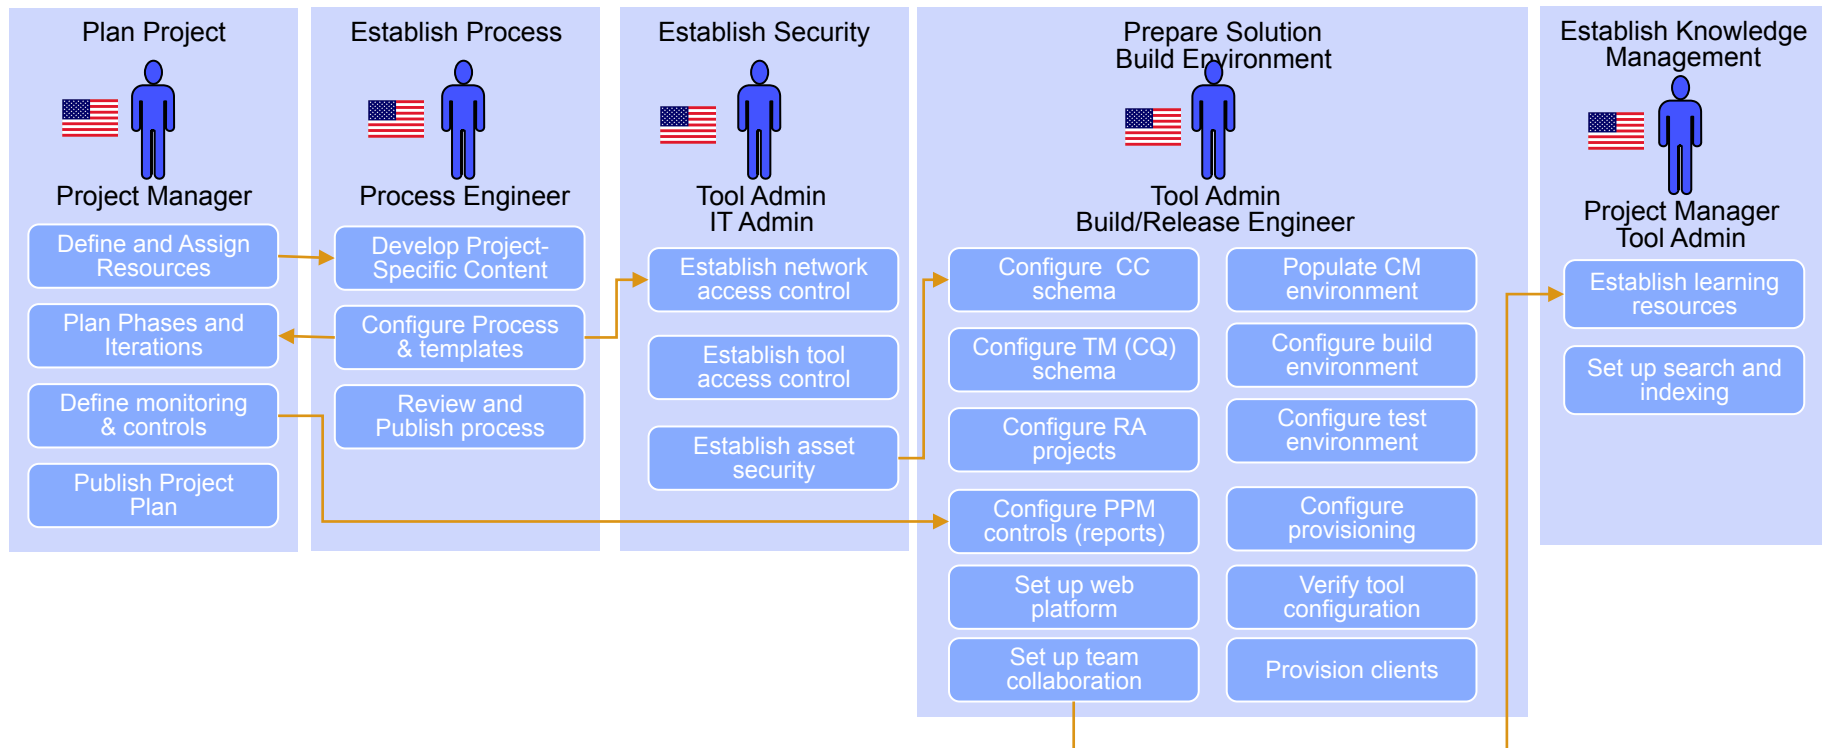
Plan Project

Project Manager

Define and Assign Resources

Plan Phases and Iterations

Define monitoring & controls

Publish Project Plan

Establish Process

Process Engineer

Develop Project-Specific Content

Configure Process & templates

Review and Publish process

Establish Security

Tool Admin
IT Admin

Establish network access control

Establish tool access control

Establish asset security

Prepare Solution
Build Environment

Tool Admin
Build/Release Engineer

Configure CC schema

Configure TM (CQ) schema

Configure RA projects

Configure PPM controls (reports)

Set up web platform

Set up team collaboration

Populate CM environment

Configure build environment

Configure test environment

Configure provisioning

Verify tool configuration

Provision clients

Establish Knowledge Management

Project Manager
Tool Admin

Establish learning resources

Set up search and indexing